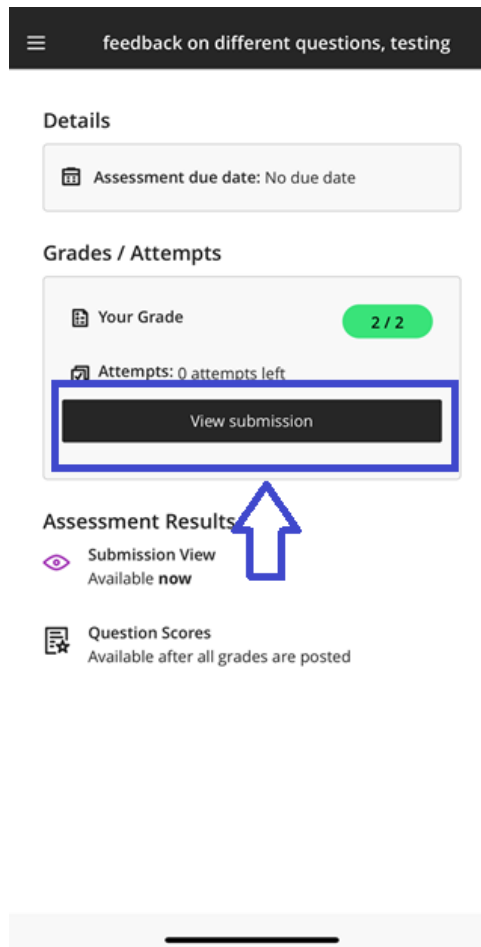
feedback on different questions, testing

Details

Assessment due date: No due date

Grades / Attempts

Your Grade

2 / 2

Attempts: 0 attempts left

View submission

Assessment Results

Submission View
Available now

Question Scores
Available after all grades are posted